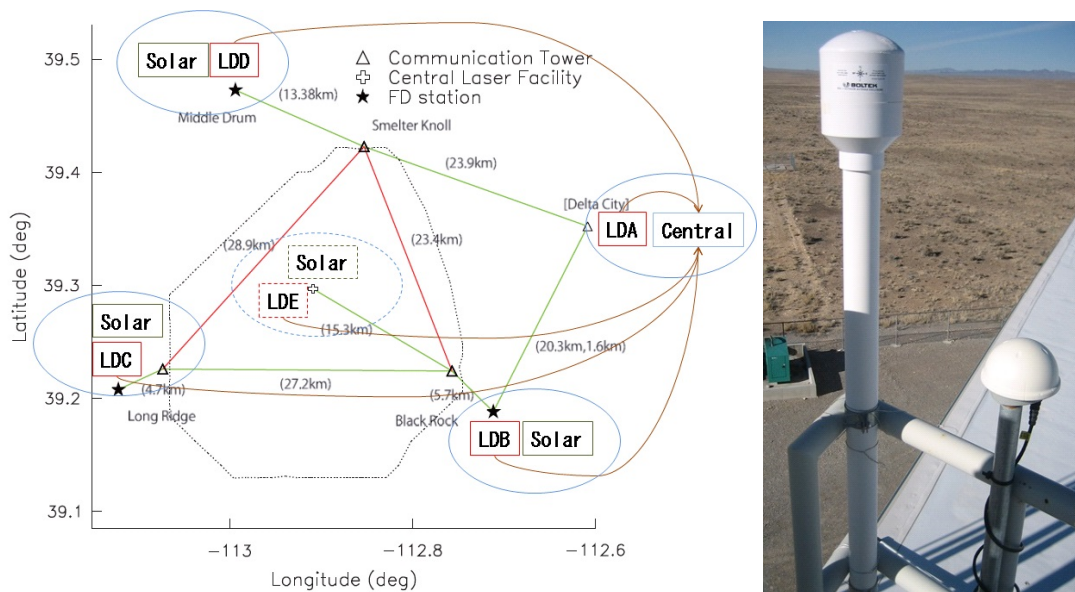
Solar LDD

△ Communication Tower
✚ Central Laser Facility
★ FD station

(13.38km)
Middle Drum
Smelter Knoll
(23.9km)
[Delta City]
LDA Central
(28.9km)
(23.4km)
Solar
LDE
Solar
(15.3km)
LDC
(20.3km,1.6km)
(4.7km)
(27.2km)
(5.7km)
Long Ridge
Black Rock
LDB Solar

39.5
39.4
39.3
39.2
39.1
Latitude (deg)
−113
−112.8
−112.6
Longitude (deg)

BOLTEK